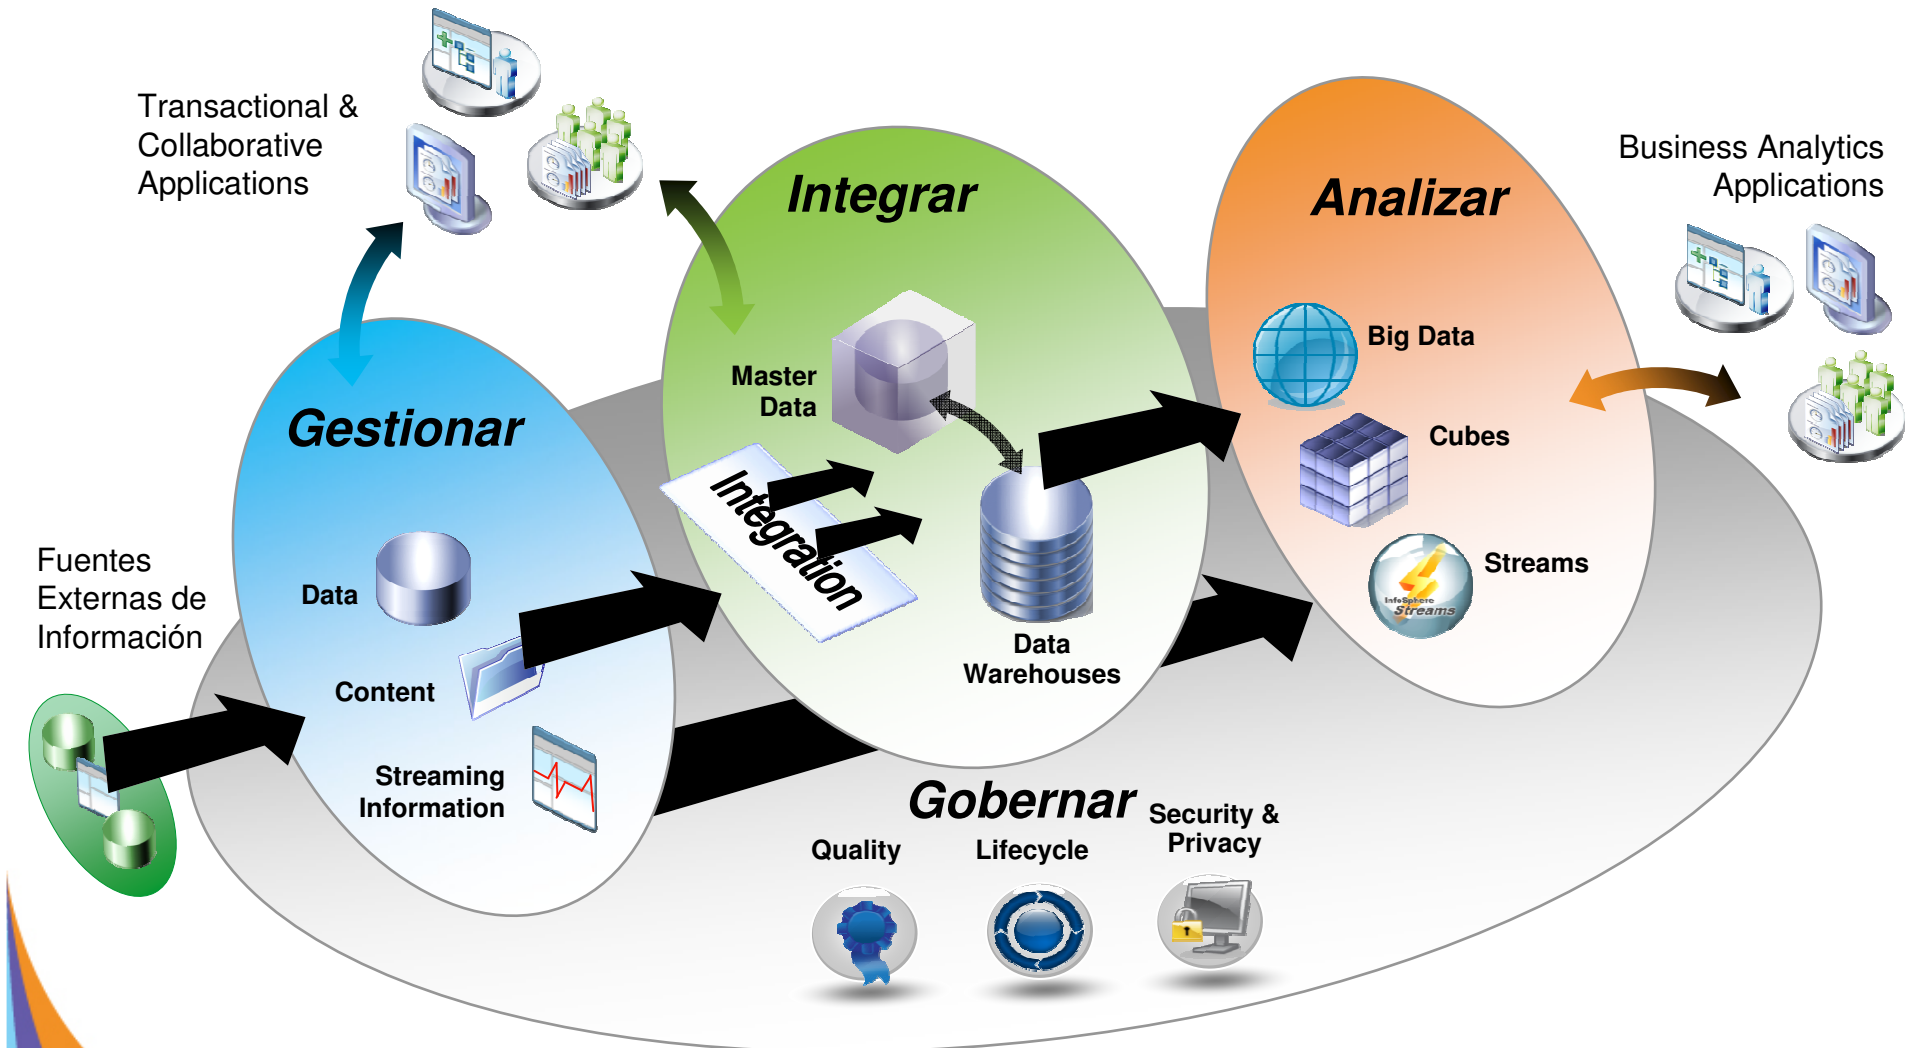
Transactional & Collaborative Applications

Integrar

Analizar

Business Analytics Applications

Master Data

Big Data

Cubes

Gestionar

Integration

Streams

InfoSphere Streams

Fuentes Externas de Información

Data

Data Warehouses

Content

Streaming Information

Gobernar

Security & Privacy

Quality

Lifecycle